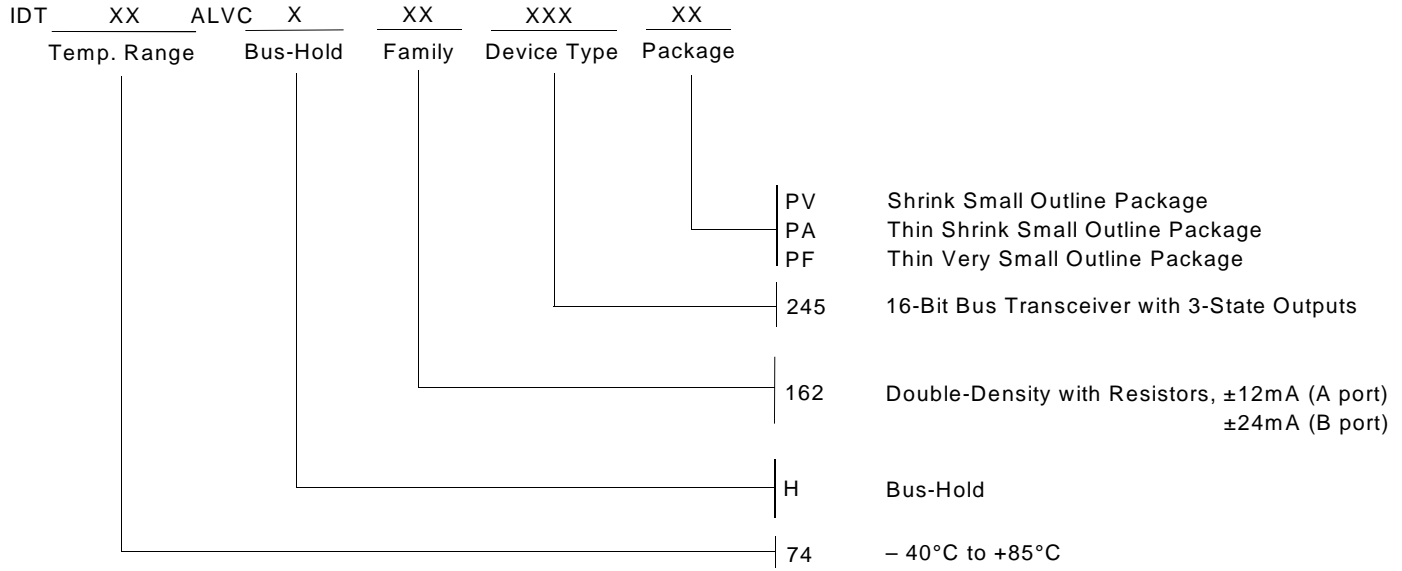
IDT XX ALVC X XX XXX XX

Temp. Range Bus-Hold Family Device Type Package

PV Shrink Small Outline Package
PA Thin Shrink Small Outline Package
PF Thin Very Small Outline Package

245 16-Bit Bus Transceiver with 3-State Outputs

162 Double-Density with Resistors, ±12mA (A port) ±24mA (B port)

H Bus-Hold

74 – 40°C to +85°C